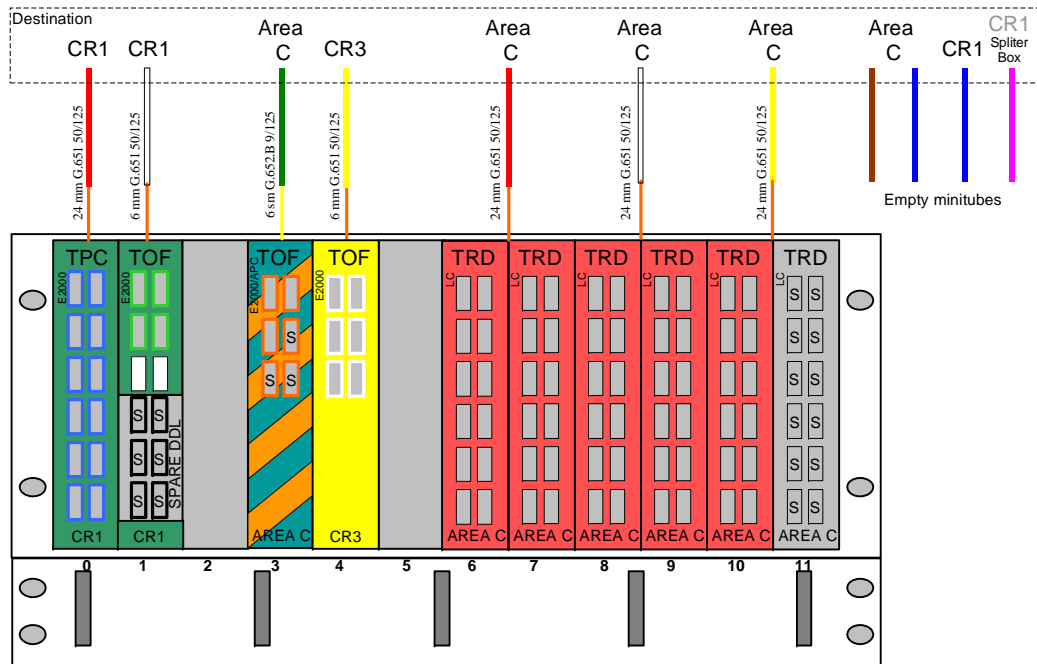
Destination

CR1 CR1 Area C CR3 Area C Area C Area C Area C CR1 CR1 Spliter Box

24 mm G.651 50/125
6 mm G.651 50/125
6 sm G.652.B 9/125
6 mm G.651 50/125
24 mm G.651 50/125
24 mm G.651 50/125
24 mm G.651 50/125

Empty minitubes

TPC E2000 CR1

TOF E2000 S S S S S S SPARE DDL CR1

TOF E2000/APC S S S AREA C

TOF E2000 CR3

TRD LC AREA C

TRD LC AREA C

TRD LC AREA C

TRD LC AREA C

TRD LC AREA C

TRD LC S S S S S S S S S S S S AREA C

0 1 2 3 4 5 6 7 8 9 10 11